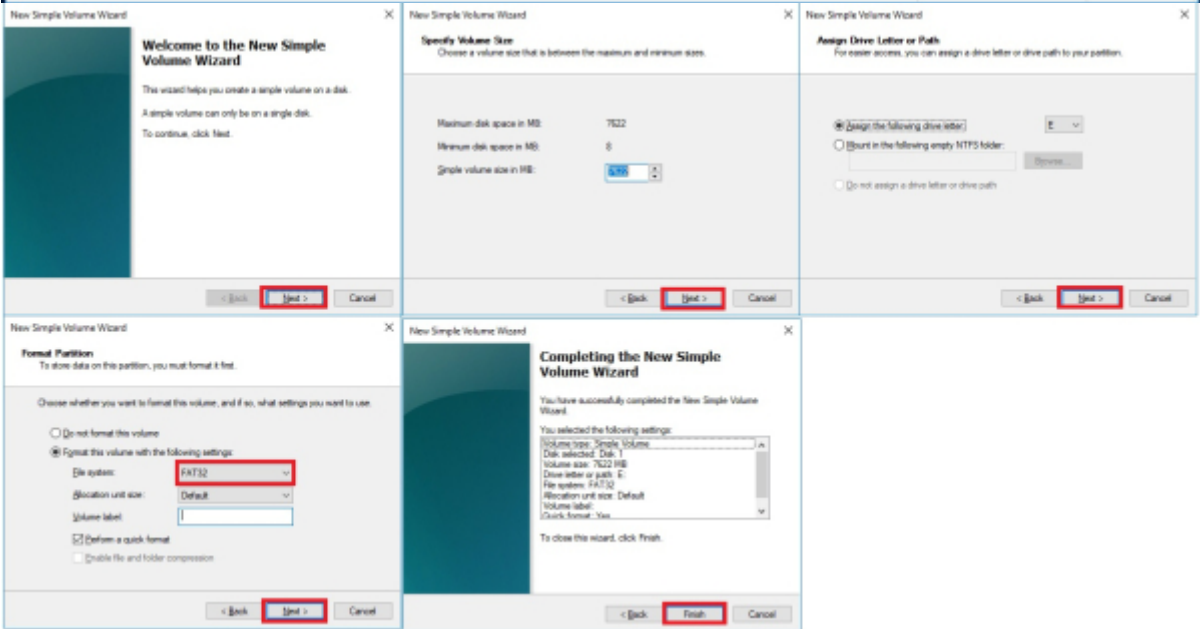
New Simple Volume Wizard
×

Welcome to the New Simple Volume Wizard

This wizard helps you create a simple volume on a disk.

A simple volume can only be on a single disk.

To continue, click Next.

< Back
Next >
Cancel

New Simple Volume Wizard
×

Specify Volume Size
Choose a volume size that is between the maximum and minimum sizes.

Maximum disk space in MB: 7622

Minimum disk space in MB: 8

Simple volume size in MB: 7622

< Back
Next >
Cancel

New Simple Volume Wizard
×

Assign Drive Letter or Path
For easier access, you can assign a drive letter or drive path to your partition.

Assign the following drive letter: E

Mount in the following empty NTFS folder:

Browse...

Do not assign a drive letter or drive path

< Back
Next >
Cancel

New Simple Volume Wizard
×

Format Partition
To store data on this partition, you must format it first.

Choose whether you want to format this volume, and if so, what settings you want to use.

Do not format this volume

Format this volume with the following settings:

File system: FAT32

Allocation unit size: Default

Volume label:

Perform a quick format

Enable file and folder compression

< Back
Next >
Cancel

New Simple Volume Wizard

Completing the New Simple Volume Wizard

You have successfully completed the New Simple Volume Wizard.

You selected the following settings:

Volume type: Simple Volume
Disk selected: Disk 1
Volume size: 7622 MB
Drive letter or path: E:
File system: FAT32
Allocation unit size: Default
Volume label:
Quick format: Yes

To close this wizard, click Finish.

< Back
Finish
Cancel